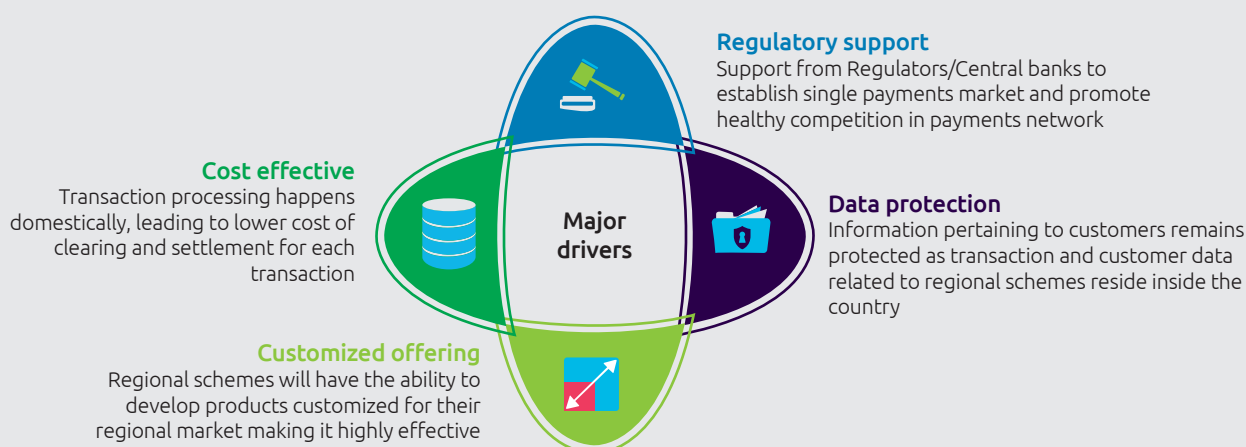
Regulatory support
Support from Regulators/Central banks to establish single payments market and promote healthy competition in payments network

Cost effective
Transaction processing happens domestically, leading to lower cost of clearing and settlement for each transaction

Major drivers

Data protection
Information pertaining to customers remains protected as transaction and customer data related to regional schemes reside inside the country

Customized offering
Regional schemes will have the ability to develop products customized for their regional market making it highly effective